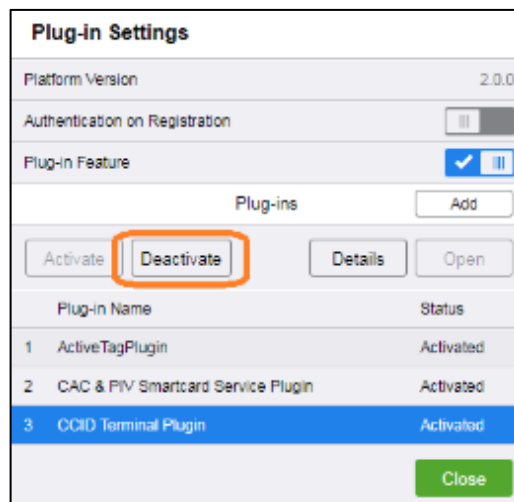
Plug-in Settings

Platform Version 2.0.0

Authentication on Registration

Plug-in Feature

Plug-ins Add

Activate Deactivate Details Open

| | Plug-in Name | Status |
|---|---|---|
| 1 | ActiveTagPlugin | Activated |
| 2 | CAC & PIV Smartcard Service Plugin | Activated |
| 3 | CCID Terminal Plugin | Activated |

Close